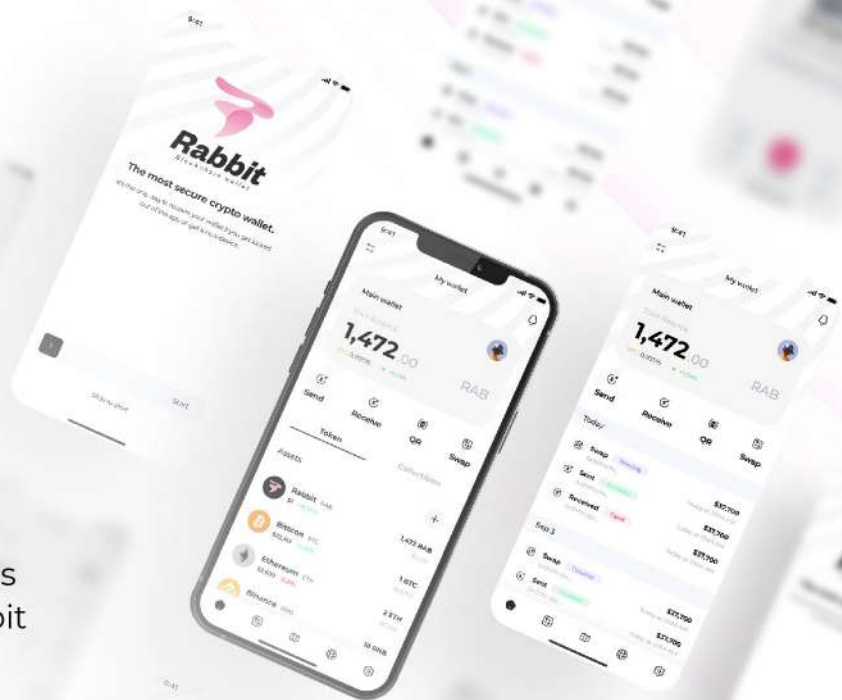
9:41

Rabbit

Blockchain wallet

The most secure crypto wallet.

9:41

My wallet

Main wallet

1,472.00

RAB

Send

Receive

QR

Swap

Token

Assets

Collectibles

Rabbit

Bitcoin

Ethereum

Binance

1,472 RAB

1 BTC

2 ETH

10 BNB

9:41

My wallet

Main wallet

1,472.00

RAB

Send

Receive

QR

Swap

Today

Swap

Sent

Received

$37,700

$37,700

$37,700

Sep 3

Swap

Sent

$37,700

$37,700

s

bit

9:41